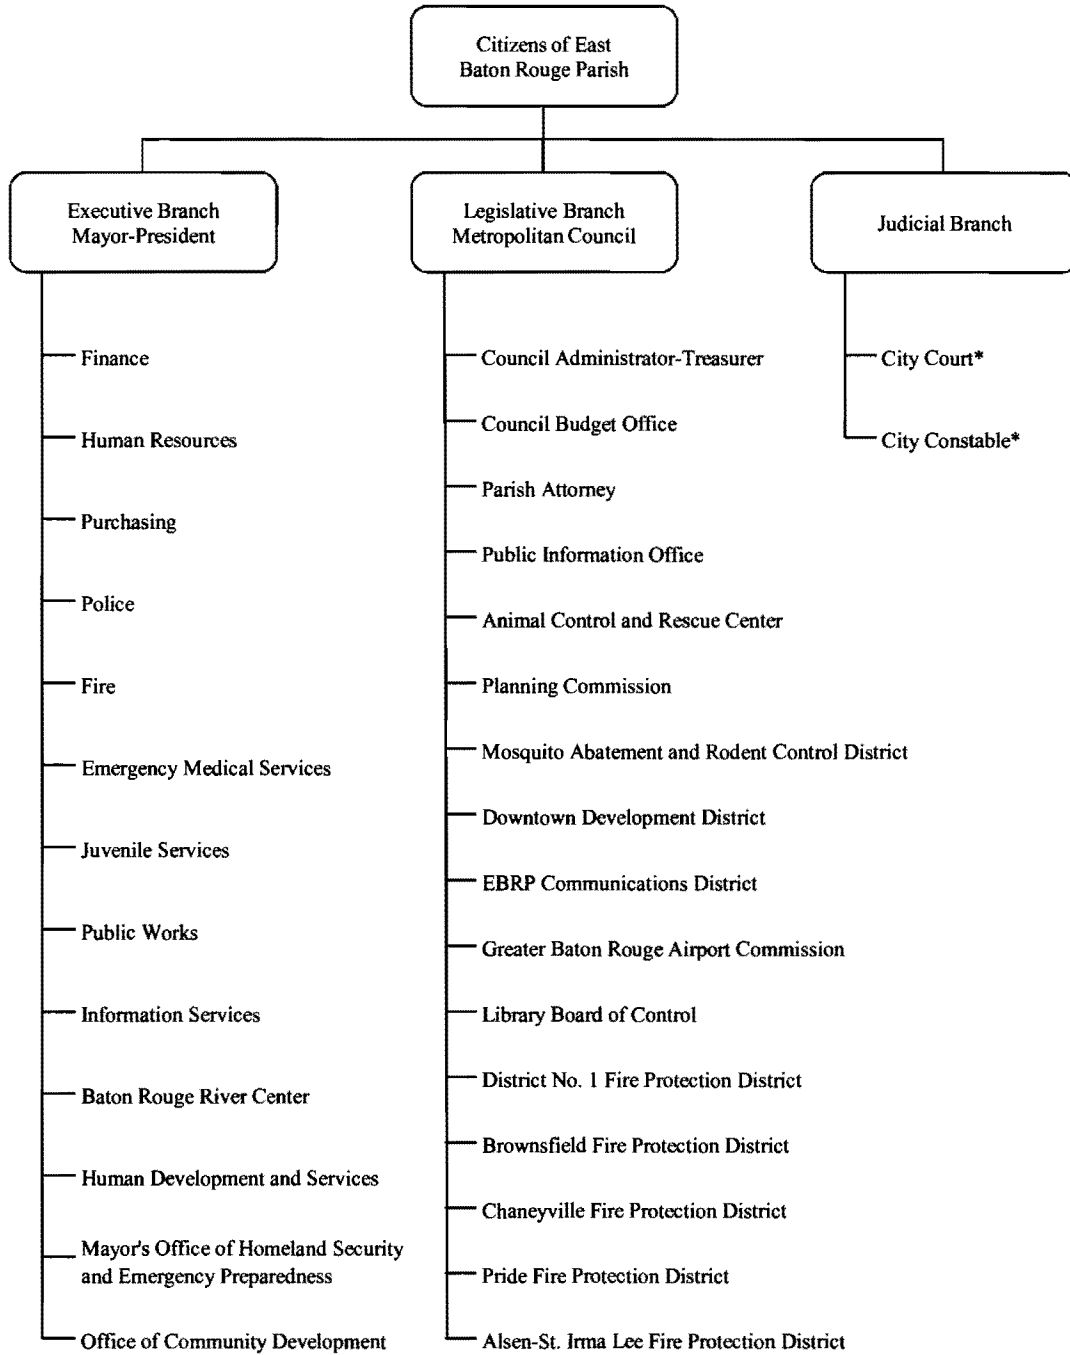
Citizens of East Baton Rouge Parish

Executive Branch Mayor-President

Legislative Branch Metropolitan Council

Judicial Branch

Finance

Human Resources

Purchasing

Police

Fire

Emergency Medical Services

Juvenile Services

Public Works

Information Services

Baton Rouge River Center

Human Development and Services

Mayor's Office of Homeland Security and Emergency Preparedness

Office of Community Development

Council Administrator-Treasurer

Council Budget Office

Parish Attorney

Public Information Office

Animal Control and Rescue Center

Planning Commission

Mosquito Abatement and Rodent Control District

Downtown Development District

EBRP Communications District

Greater Baton Rouge Airport Commission

Library Board of Control

District No. 1 Fire Protection District

Brownsfield Fire Protection District

Chaneyville Fire Protection District

Pride Fire Protection District

Alsen-St. Irma Lee Fire Protection District

City Court*

City Constable*